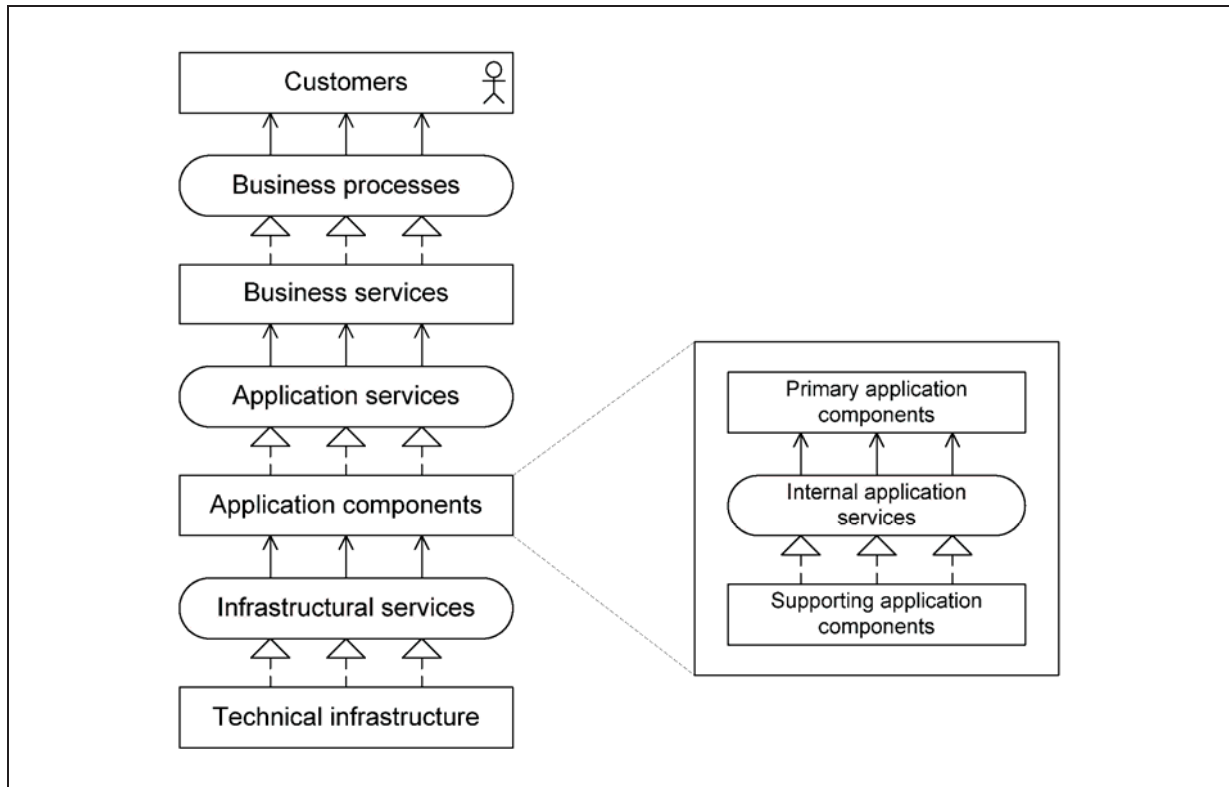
Customers

Business processes

Business services

Application services

Application components

Infrastructural services

Technical infrastructure

Primary application components

Internal application services

Supporting application components